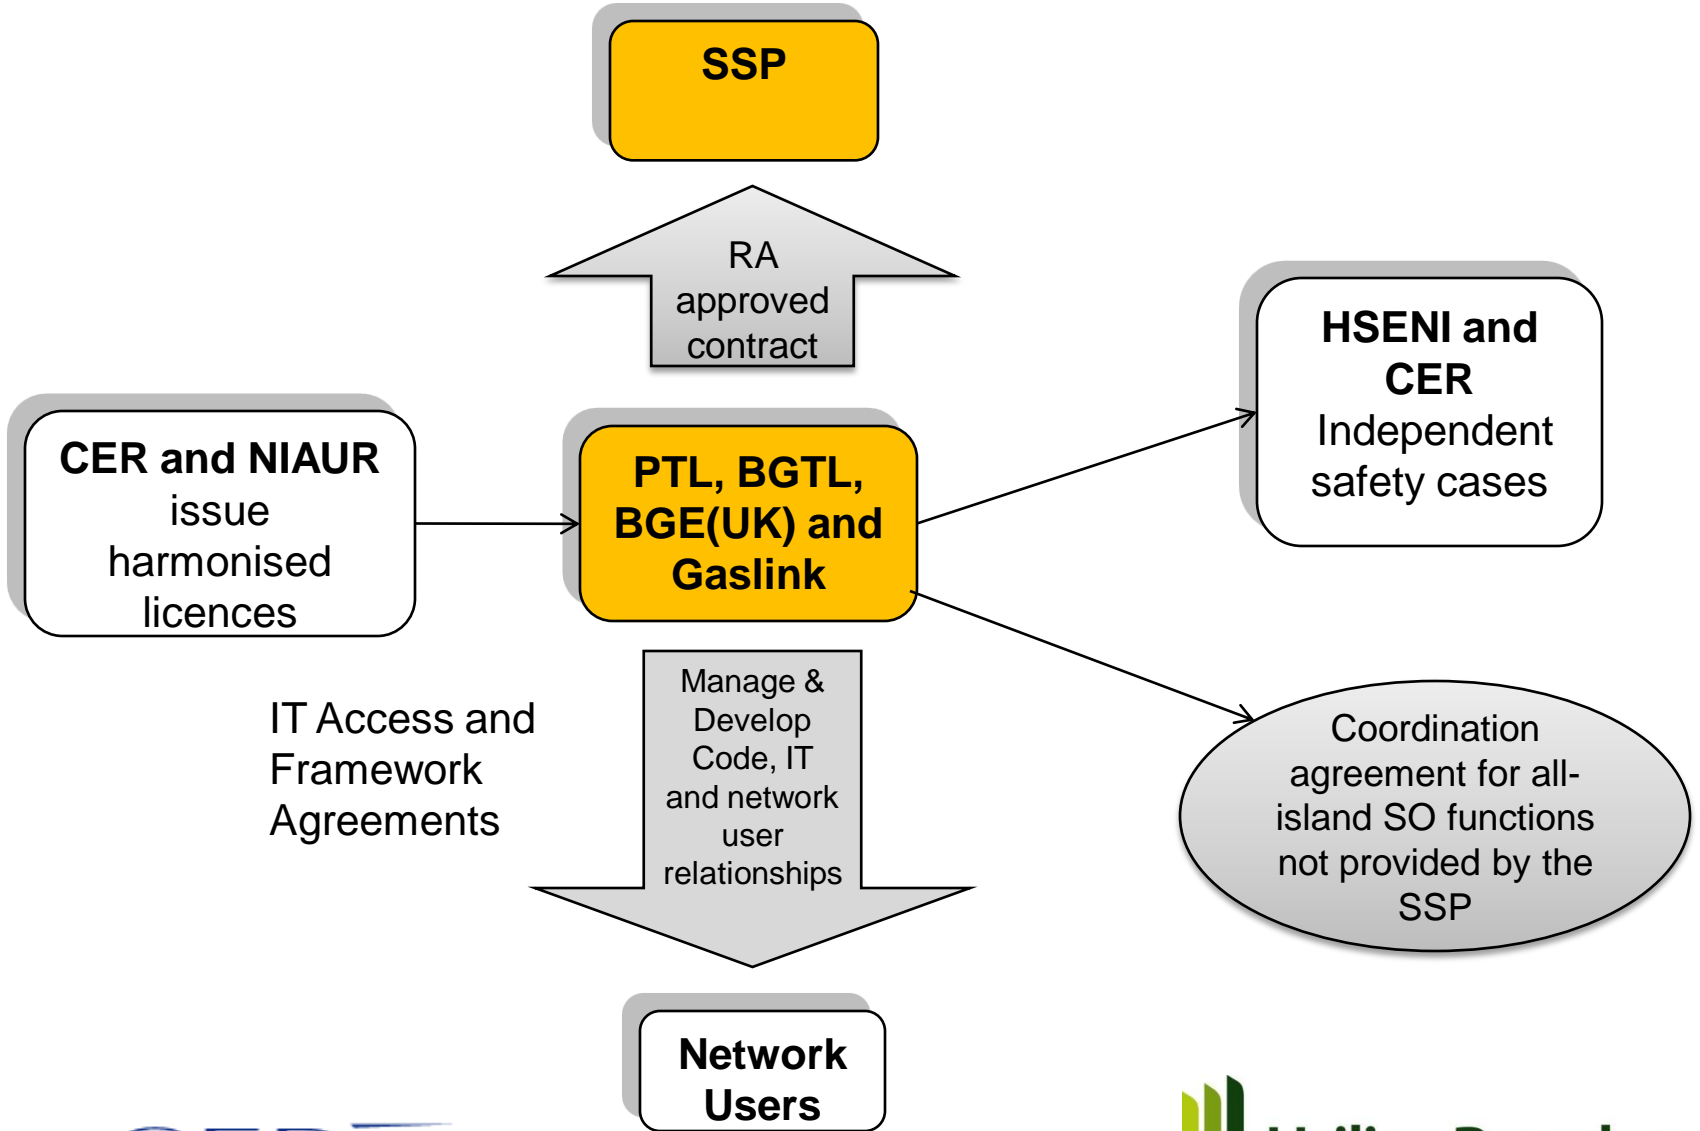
SSP

RA approved contract

HSENI and CER
Independent safety cases

CER and NIAUR
issue harmonised licences

PTL, BGTL, BGE(UK) and Gaslink

IT Access and Framework Agreements

Manage & Develop Code, IT and network user relationships

Coordination agreement for all-island SO functions not provided by the SSP

Network Users

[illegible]

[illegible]